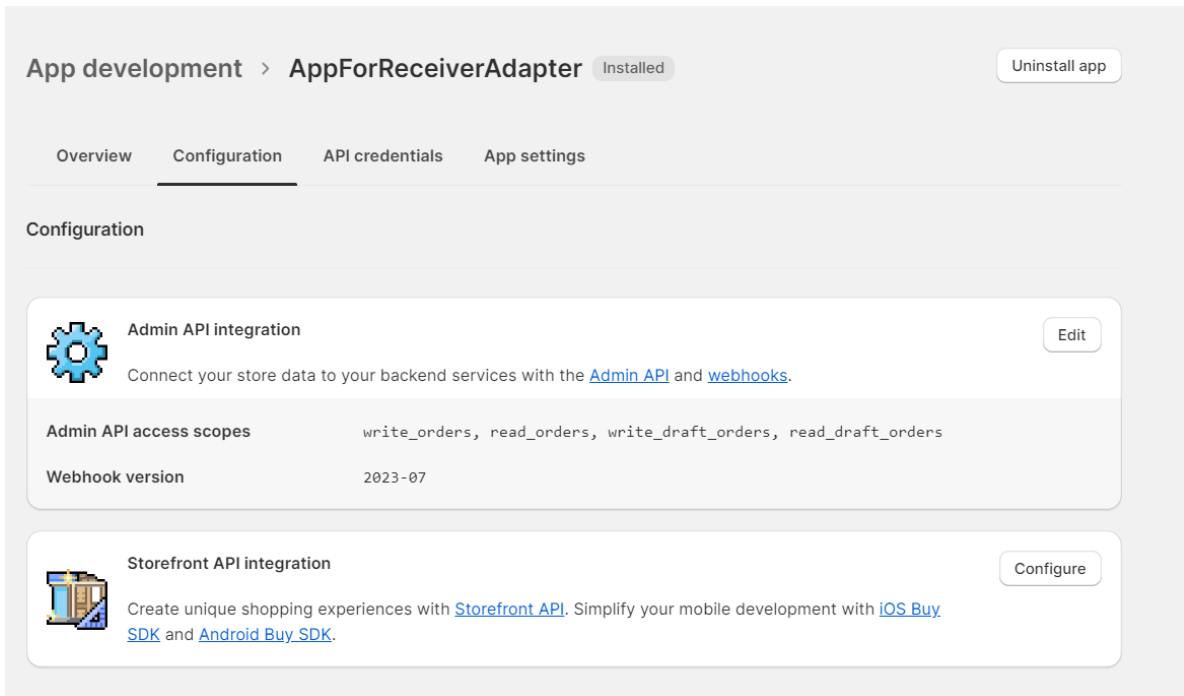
App development > AppForReceiverAdapter Installed

Uninstall app

Overview Configuration API credentials App settings

Configuration

Admin API integration

Edit

Connect your store data to your backend services with the Admin API and webhooks.

Admin API access scopes write_orders, read_orders, write_draft_orders, read_draft_orders

Webhook version 2023-07

Storefront API integration

Configure

Create unique shopping experiences with Storefront API. Simplify your mobile development with iOS Buy SDK and Android Buy SDK.